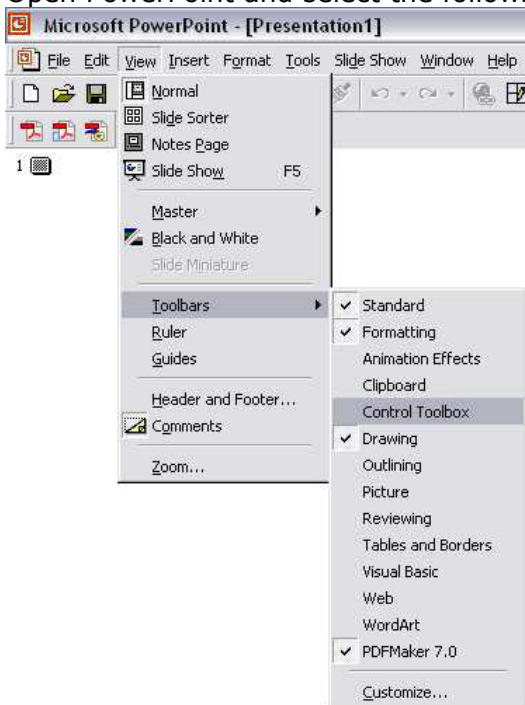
Open PowerPoint and select the follow

Microsoft PowerPoint - [Presentation1]

File Edit View Insert Format Tools Slide Show Window Help

1

Normal
Slide Sorter
Notes Page
Slide Show F5
Master
Black and White
Slide Miniature
Toolbars
Ruler
Guides
Header and Footer...
Comments
Zoom...

✓ Standard
✓ Formatting
Animation Effects
Clipboard
Control Toolbox
✓ Drawing
Outlining
Picture
Reviewing
Tables and Borders
Visual Basic
Web
WordArt
✓ PDFMaker 7.0
Customize...